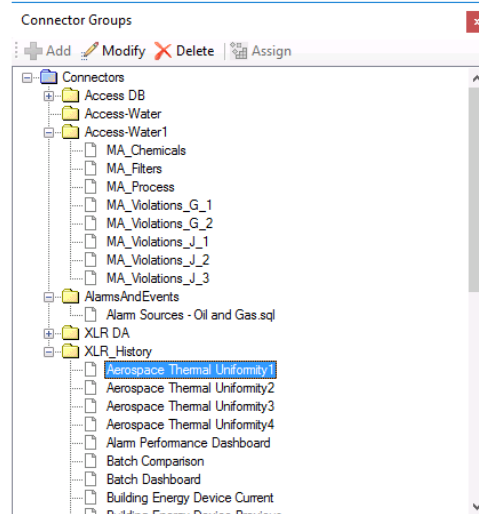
Connector Groups

Add Modify Delete Assign

Connectors
Access DB
Access-Water
Access-Water1
MA_Chemicals
MA_Filters
MA_Process
MA_Violations_G_1
MA_Violations_G_2
MA_Violations_J_1
MA_Violations_J_2
MA_Violations_J_3
AlarmsAndEvents
Alarm Sources - Oil and Gas.sql
XLR DA
XLR_History
Aerospace Thermal Uniformity1
Aerospace Thermal Uniformity2
Aerospace Thermal Uniformity3
Aerospace Thermal Uniformity4
Alarm Performance Dashboard
Batch Comparison
Batch Dashboard
Building Energy Device Current
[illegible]